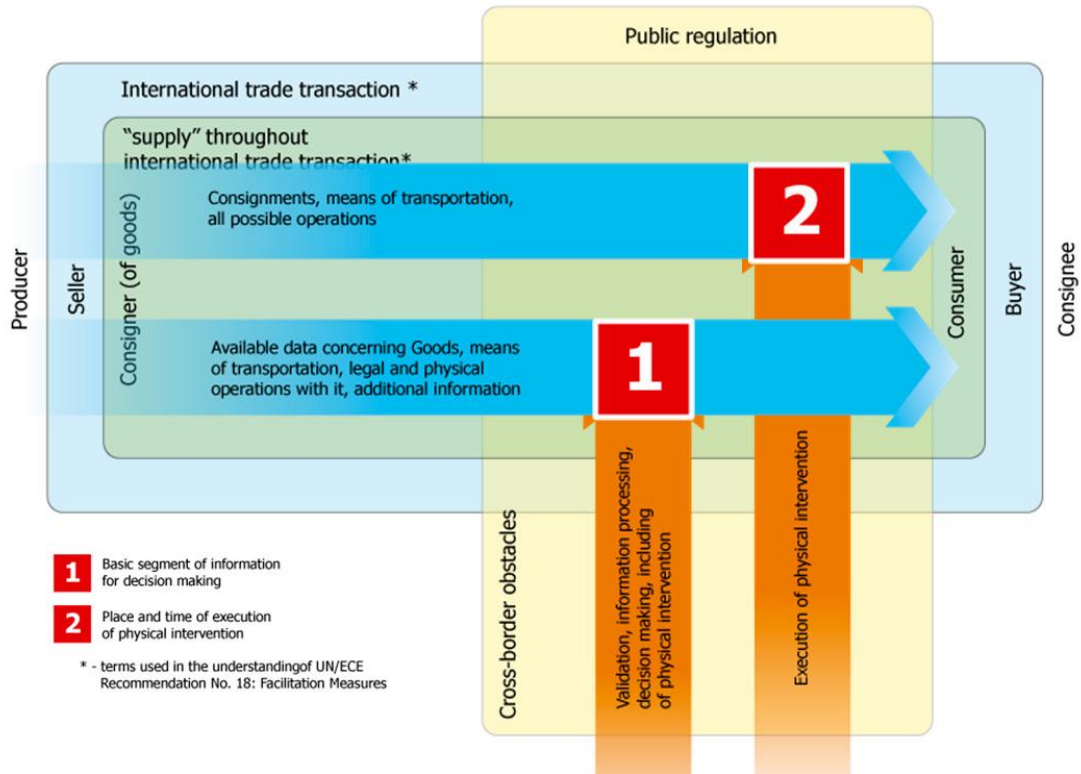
Public regulation

International trade transaction *

"supply" throughout international trade transaction*

Producer

Seller

Consigner (of goods)

Consignments, means of transportation, all possible operations

2

Available data concerning Goods, means of transportation, legal and physical operations with it, additional information

1

Consumer

Buyer

Consignee

Cross-border obstacles

Validation, information processing, decision making, including of physical intervention

Execution of physical intervention

1 Basic segment of information for decision making

2 Place and time of execution of physical intervention

* - terms used in the understandingof UN/ECE Recommendation No. 18: Facilitation Measures